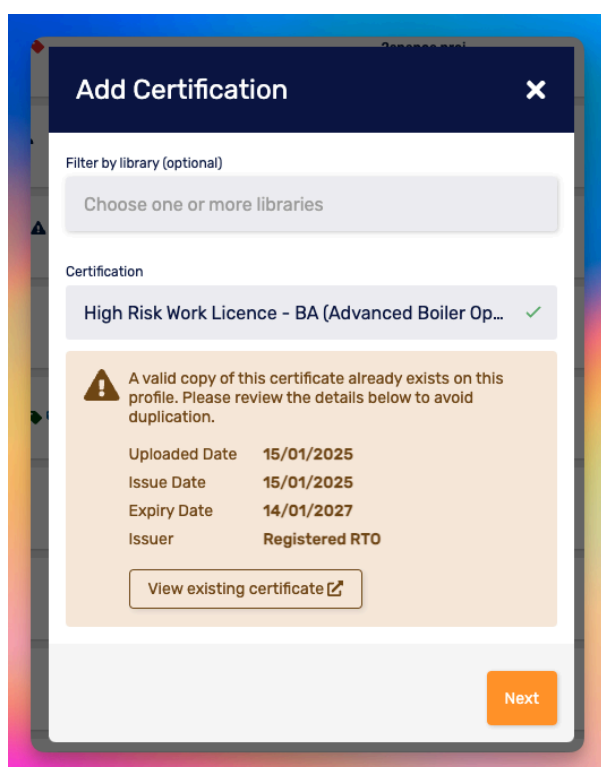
Add Certification

Filter by library (optional)

Choose one or more libraries

Certification

High Risk Work Licence - BA (Advanced Boiler Op...

A valid copy of this certificate already exists on this profile. Please review the details below to avoid duplication.

| | |
|---|---|
| Uploaded Date | 15/01/2025 |
| Issue Date | 15/01/2025 |
| Expiry Date | 14/01/2027 |
| Issuer | Registered RTO |

View existing certificate

Next